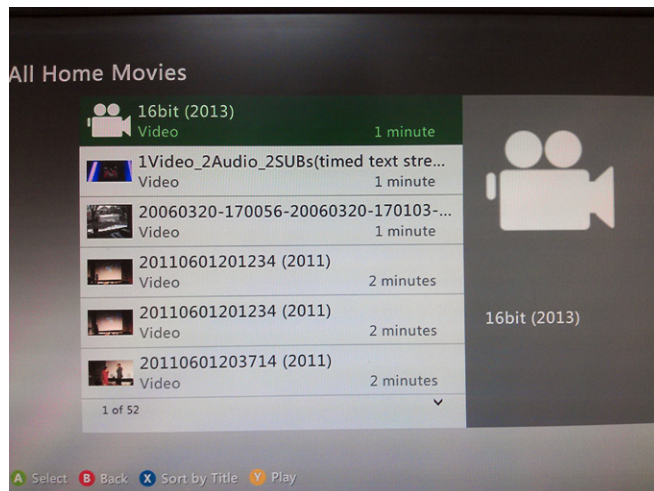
All Home Movies

16bit (2013)
Video 1 minute

1Video_2Audio_2SUBs(timed text stre...
Video 1 minute

20060320-170056-20060320-170103-...
Video 1 minute

20110601201234 (2011)
Video 2 minutes

20110601201234 (2011)
Video 2 minutes

20110601203714 (2011)
Video 2 minutes

1 of 52

16bit (2013)

A Select B Back X Sort by Title Y Play